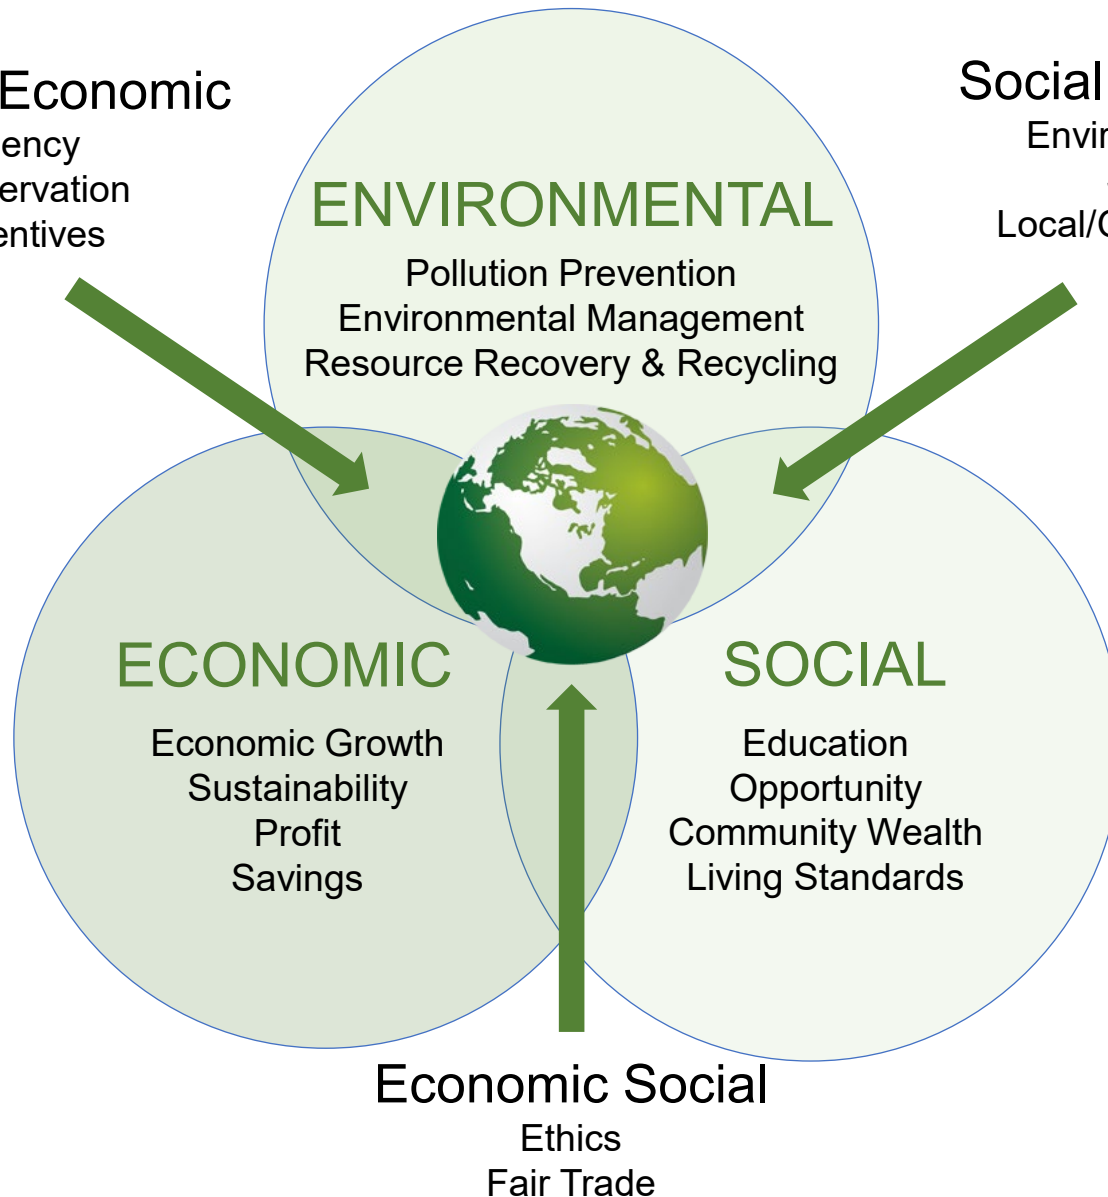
Economic
ency
ervation
entives

Social
Envir
Local/C

ENVIRONMENTAL
Pollution Prevention
Environmental Management
Resource Recovery & Recycling

ECONOMIC
Economic Growth
Sustainability
Profit
Savings

SOCIAL
Education
Opportunity
Community Wealth
Living Standards

Economic Social
Ethics
Fair Trade